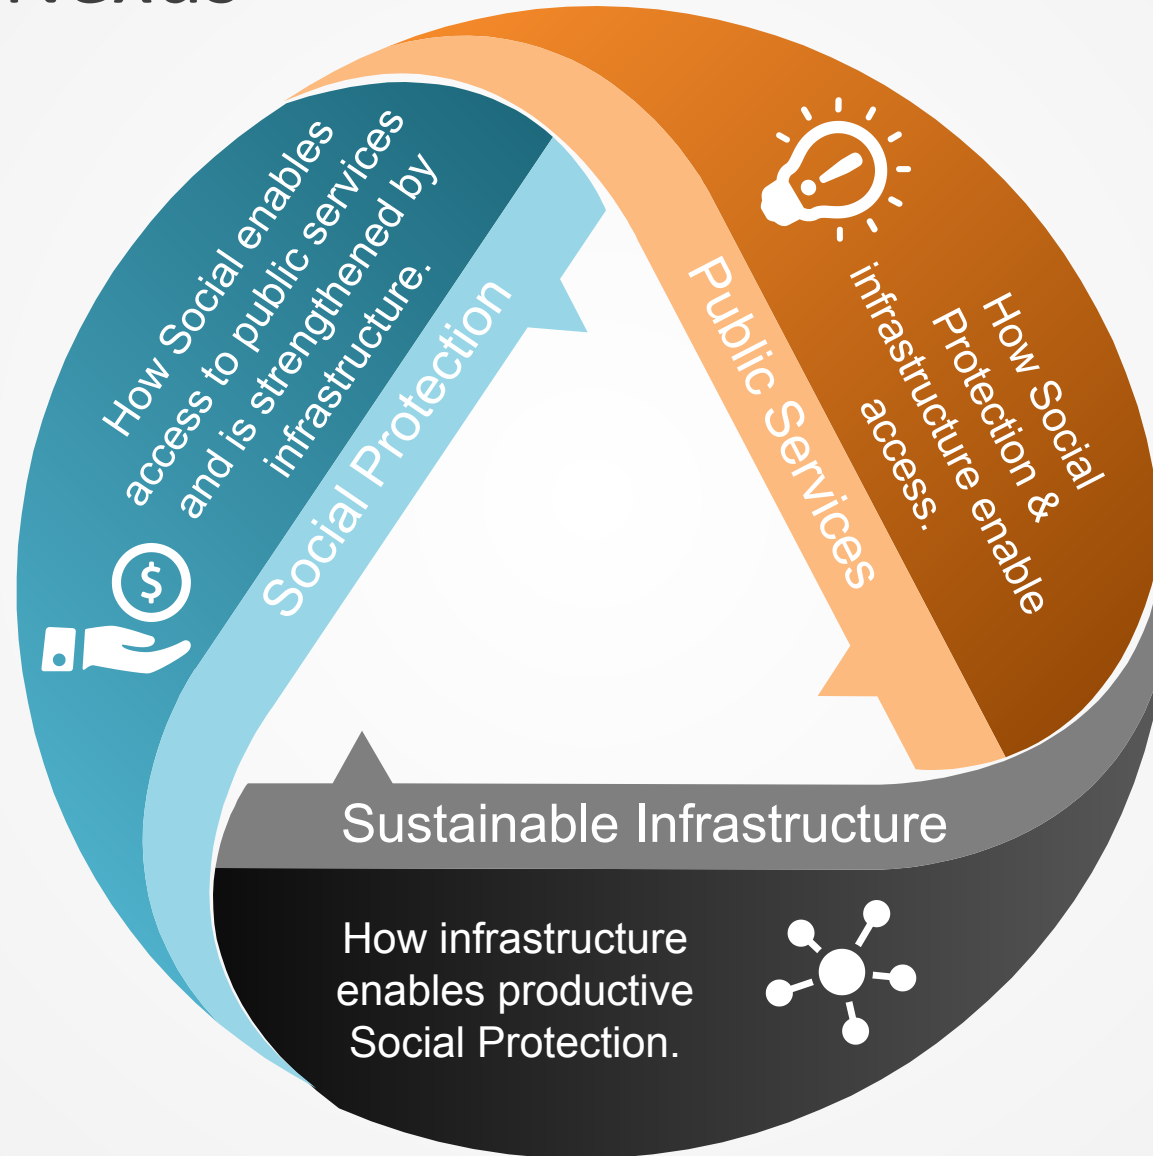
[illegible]

How Social enables access to public services and is strengthened by infrastructure.

Social Protection

Public Services

How Social Protection & infrastructure enable access.

Sustainable Infrastructure

How infrastructure enables productive Social Protection.